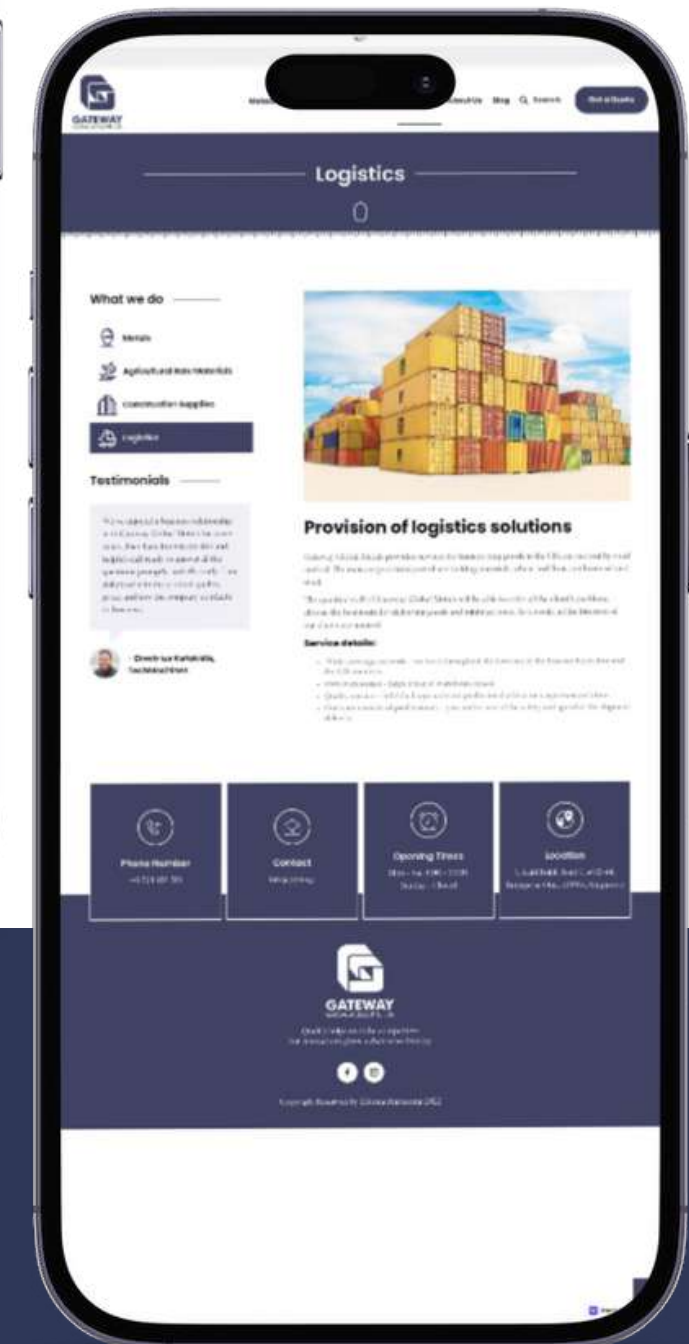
GATEWAY

Metals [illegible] About Us Blog Search Get a Quote

Logistics

What we do

Metals

Agricultural Raw Materials

Construction Supplies

Logistics

Testimonials

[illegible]

- Dimitrios Kyriakidis, Technikaichnm

Provision of logistics solutions

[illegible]

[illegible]

Service details:

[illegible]

Phone Number
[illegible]

Contact
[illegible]

Opening Times
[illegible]

Location
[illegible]

GATEWAY

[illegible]

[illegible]